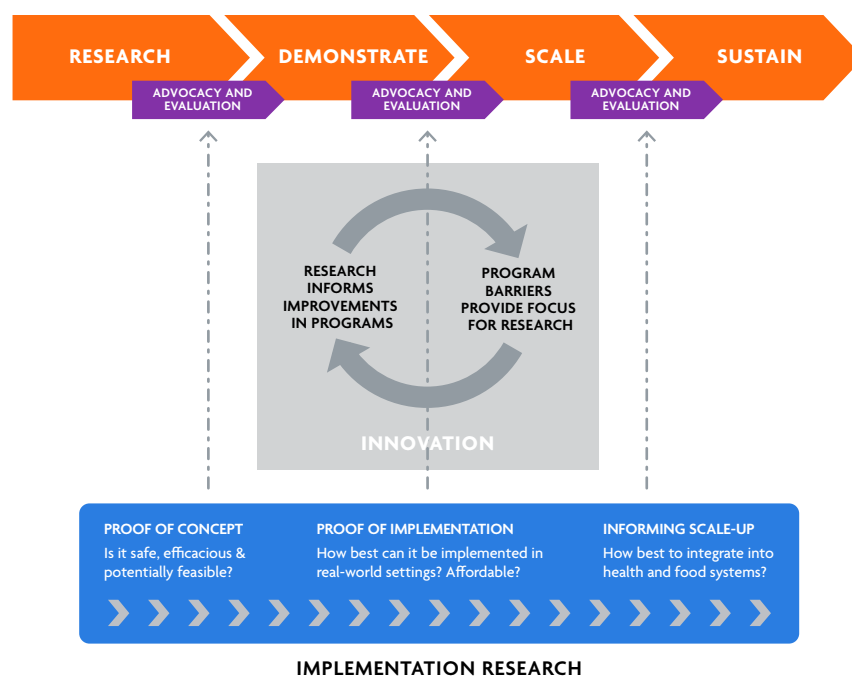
RESEARCH

DEMONSTRATE

SCALE

SUSTAIN

ADVOCACY AND EVALUATION

ADVOCACY AND EVALUATION

ADVOCACY AND EVALUATION

RESEARCH INFORMS IMPROVEMENTS IN PROGRAMS

PROGRAM BARRIERS PROVIDE FOCUS FOR RESEARCH

INNOVATION

PROOF OF CONCEPT
Is it safe, efficacious & potentially feasible?

PROOF OF IMPLEMENTATION
How best can it be implemented in real-world settings? Affordable?

INFORMING SCALE-UP
How best to integrate into health and food systems?

IMPLEMENTATION RESEARCH